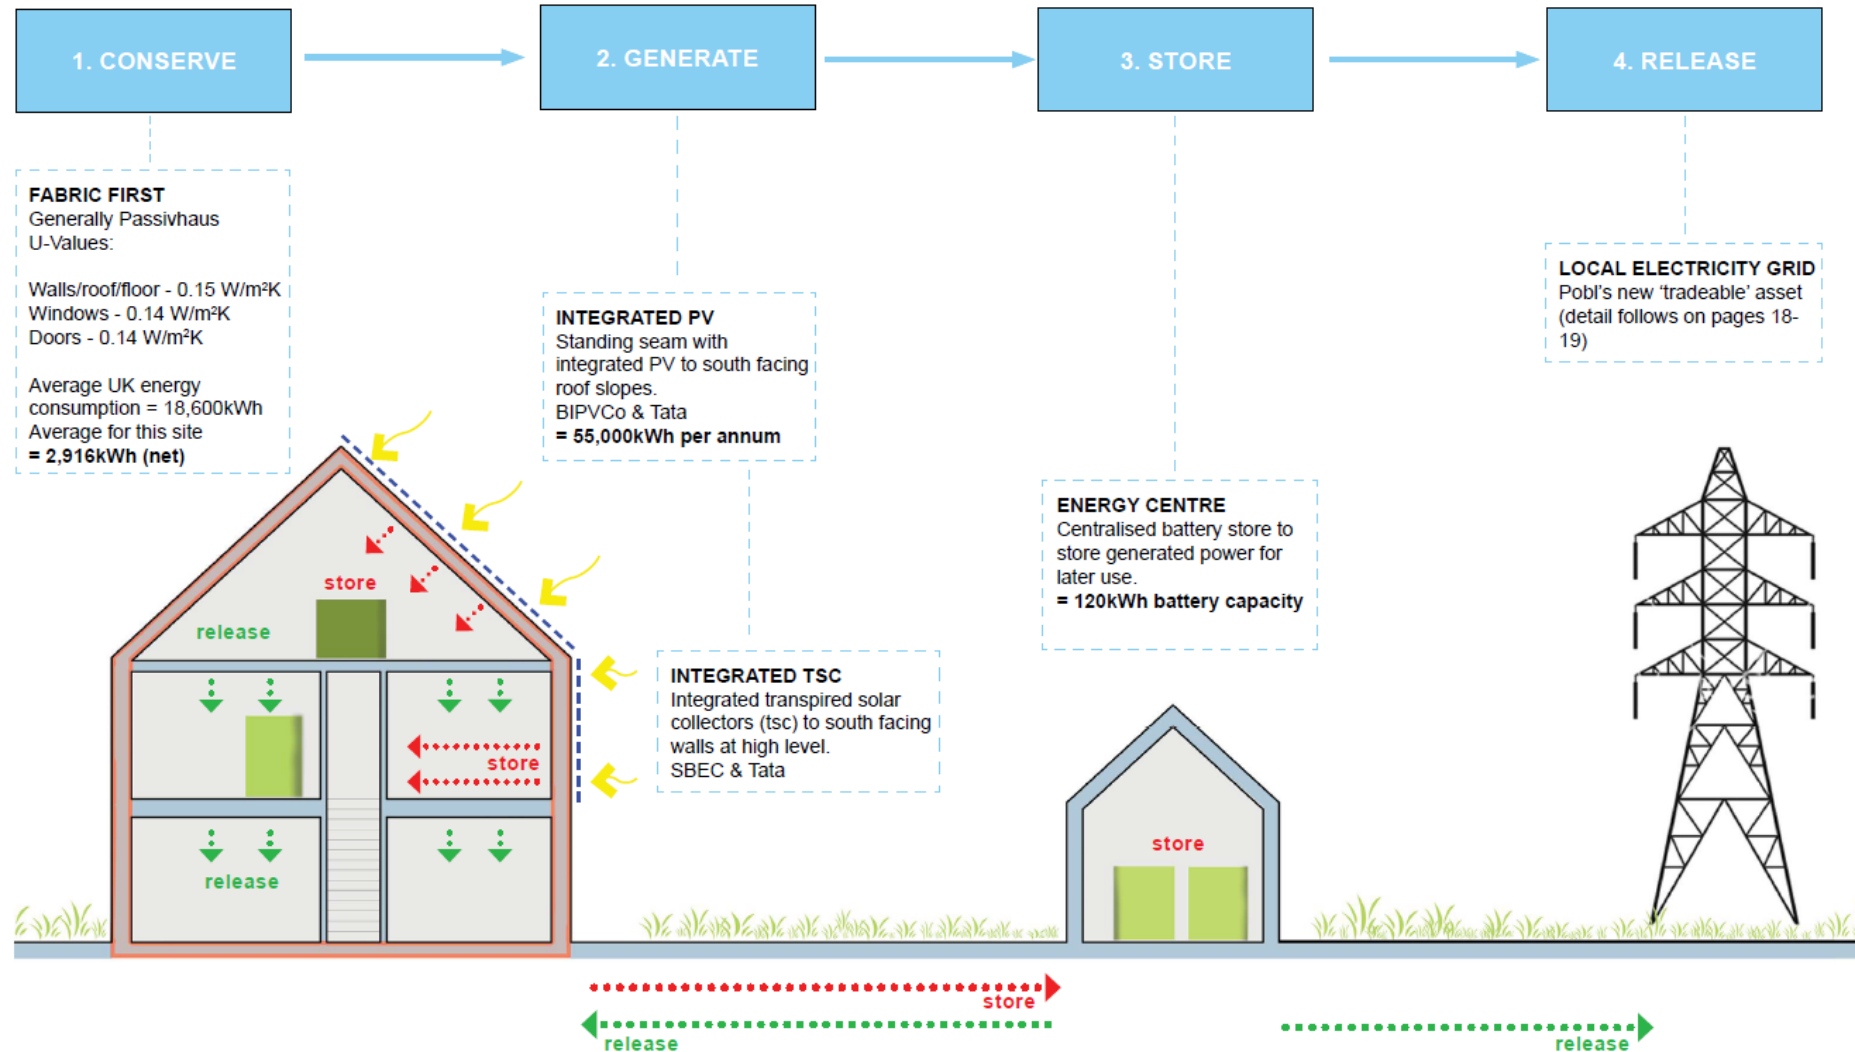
1. CONSERVE

2. GENERATE

3. STORE

4. RELEASE

FABRIC FIRST
Generally Passivhaus U-Values:

Walls/roof/floor - 0.15 W/m²K
Windows - 0.14 W/m²K
Doors - 0.14 W/m²K

Average UK energy consumption = 18,600kWh
Average for this site
= 2,916kWh (net)

INTEGRATED PV
Standing seam with integrated PV to south facing roof slopes.
BIPVCo & Tata
= 55,000kWh per annum

LOCAL ELECTRICITY GRID
Pobl's new 'tradeable' asset (detail follows on pages 18-19)

ENERGY CENTRE
Centralised battery store to store generated power for later use.
= 120kWh battery capacity

INTEGRATED TSC
Integrated transpired solar collectors (tsc) to south facing walls at high level.
SBEC & Tata

store

release

store

release

store

store

release

release